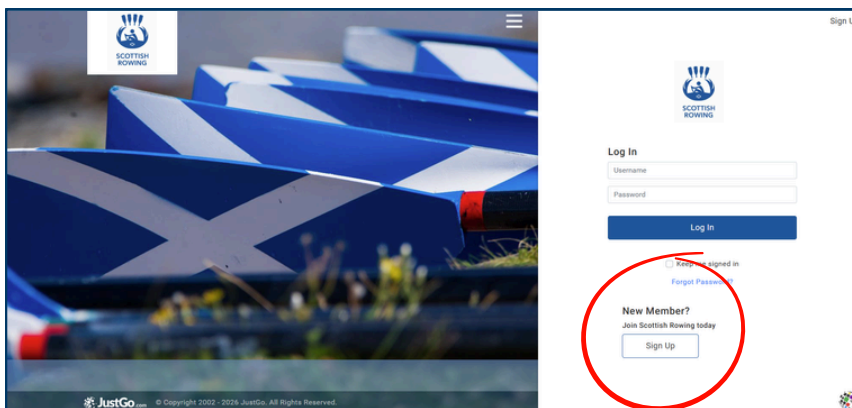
SCOTTISH ROWING

Sign U

SCOTTISH ROWING

Log In

Username

Password

Log In

Keep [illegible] signed in

Forgot Passw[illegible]

New Member?

Join Scottish Rowing today

Sign Up

JustGo.com © Copyright 2002 - 2026 JustGo. All Rights Reserved.